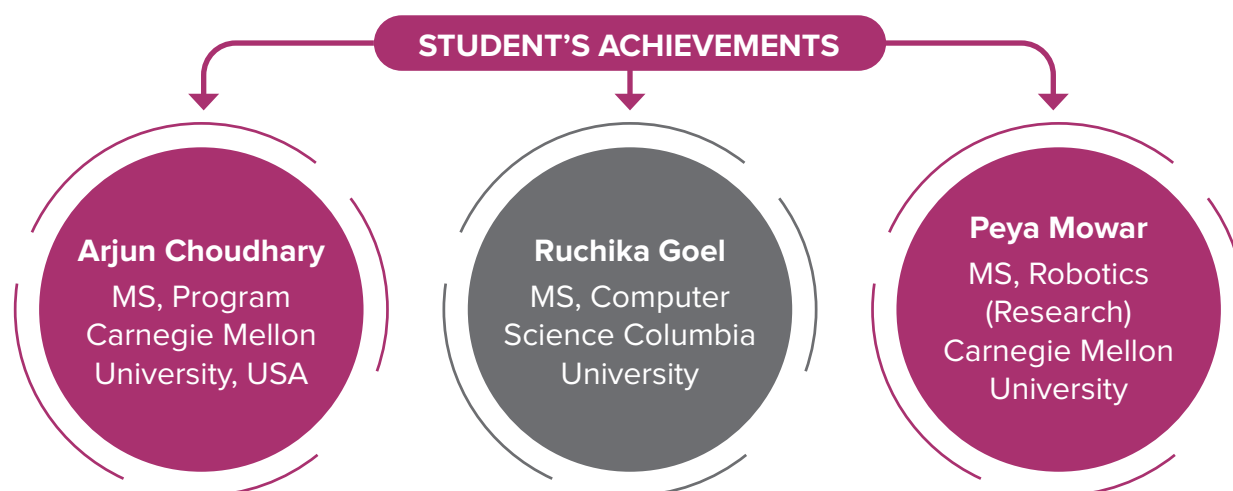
STUDENT'S ACHIEVEMENTS

Arjun Choudhary
MS, Program Carnegie Mellon University, USA

Ruchika Goel
MS, Computer Science Columbia University

Peya Mowar
MS, Robotics (Research) Carnegie Mellon University